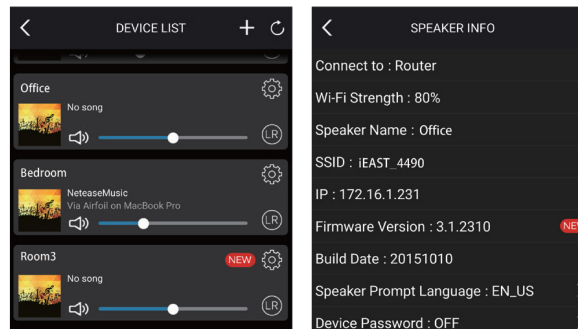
DEVICE LIST

Office
No song
LR

Bedroom
NeteaseMusic
Via Airfoil on MacBook Pro
LR

Room3
NEW
No song
LR

SPEAKER INFO

Connect to : Router
Wi-Fi Strength : 80%
Speaker Name : Office
SSID : iEAST_4490
IP : 172.16.1.231
Firmware Version : 3.1.2310
NE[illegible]
Build Date : 20151010
Speaker Prompt Language : EN_US
Device Password : OFF